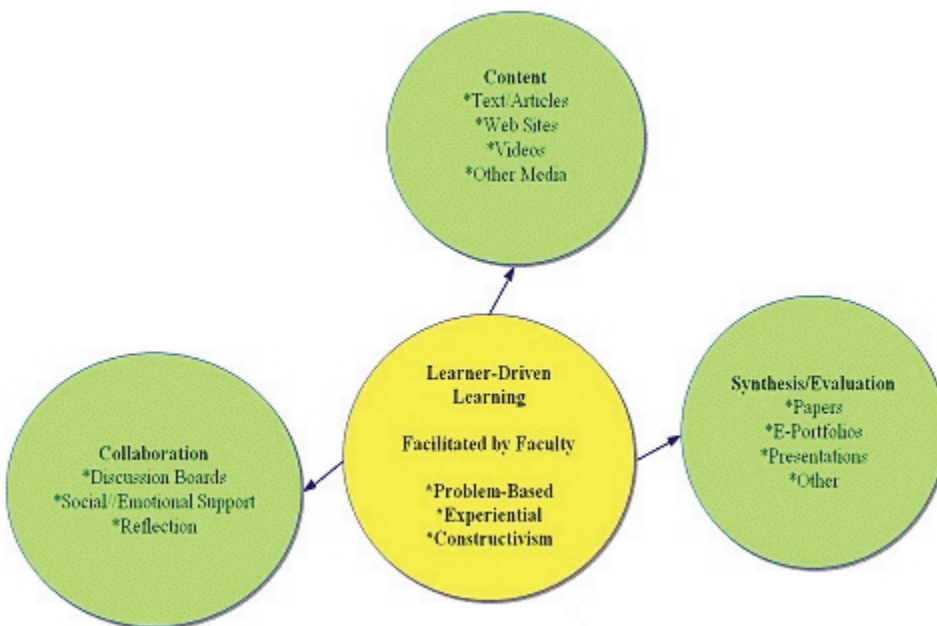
Content
*Text/Articles
*Web Sites
*Videos
*Other Media

Collaboration
*Discussion Boards
*Social//Emotional Support
*Reflection

Learner-Driven Learning

Facilitated by Faculty

*Problem-Based
*Experiential
*Constructivism

Synthesis/Evaluation
*Papers
*E-Portfolios
*Presentations
*Other